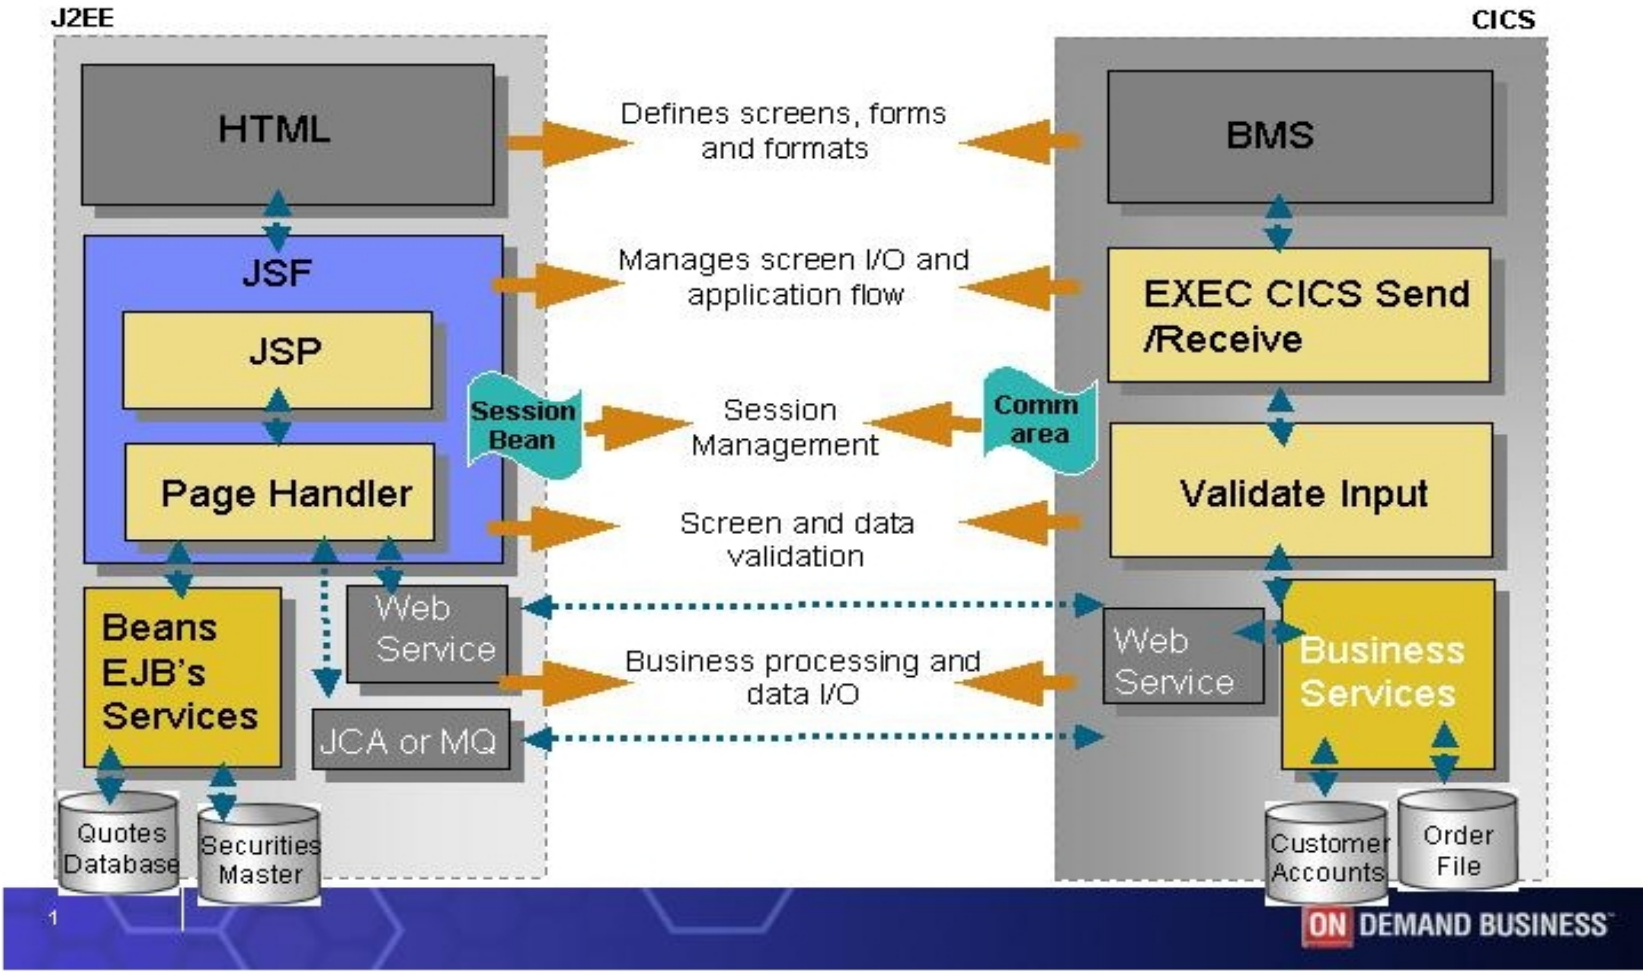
J2EE

CICS

HTML

Defines screens, forms and formats

BMS

JSF

Manages screen I/O and application flow

EXEC CICS Send /Receive

JSP

Session Bean

Session Management

Comm area

Page Handler

Validate Input

Screen and data validation

Beans EJB's Services

Web Service

Web Service

Business Services

Business processing and data I/O

JCA or MQ

Quotes Database

Securities Master

Customer Accounts

Order File

1

ON DEMAND BUSINESS